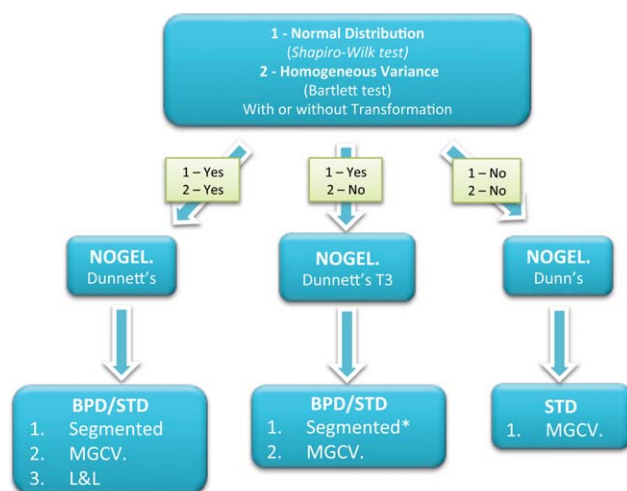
1 - Normal Distribution
(Shapiro-Wilk test)
2 - Homogeneous Variance
(Bartlett test)
With or without Transformation

1 – Yes
2 – Yes

1 – Yes
2 – No

1 – No
2 – No

NOGEL.
Dunnett's

NOGEL.
Dunnett's T3

NOGEL.
Dunn's

BPD/STD
1. Segmented
2. MGCV.
3. L&L

BPD/STD
1. Segmented*
2. MGCV.

STD
1. MGCV.